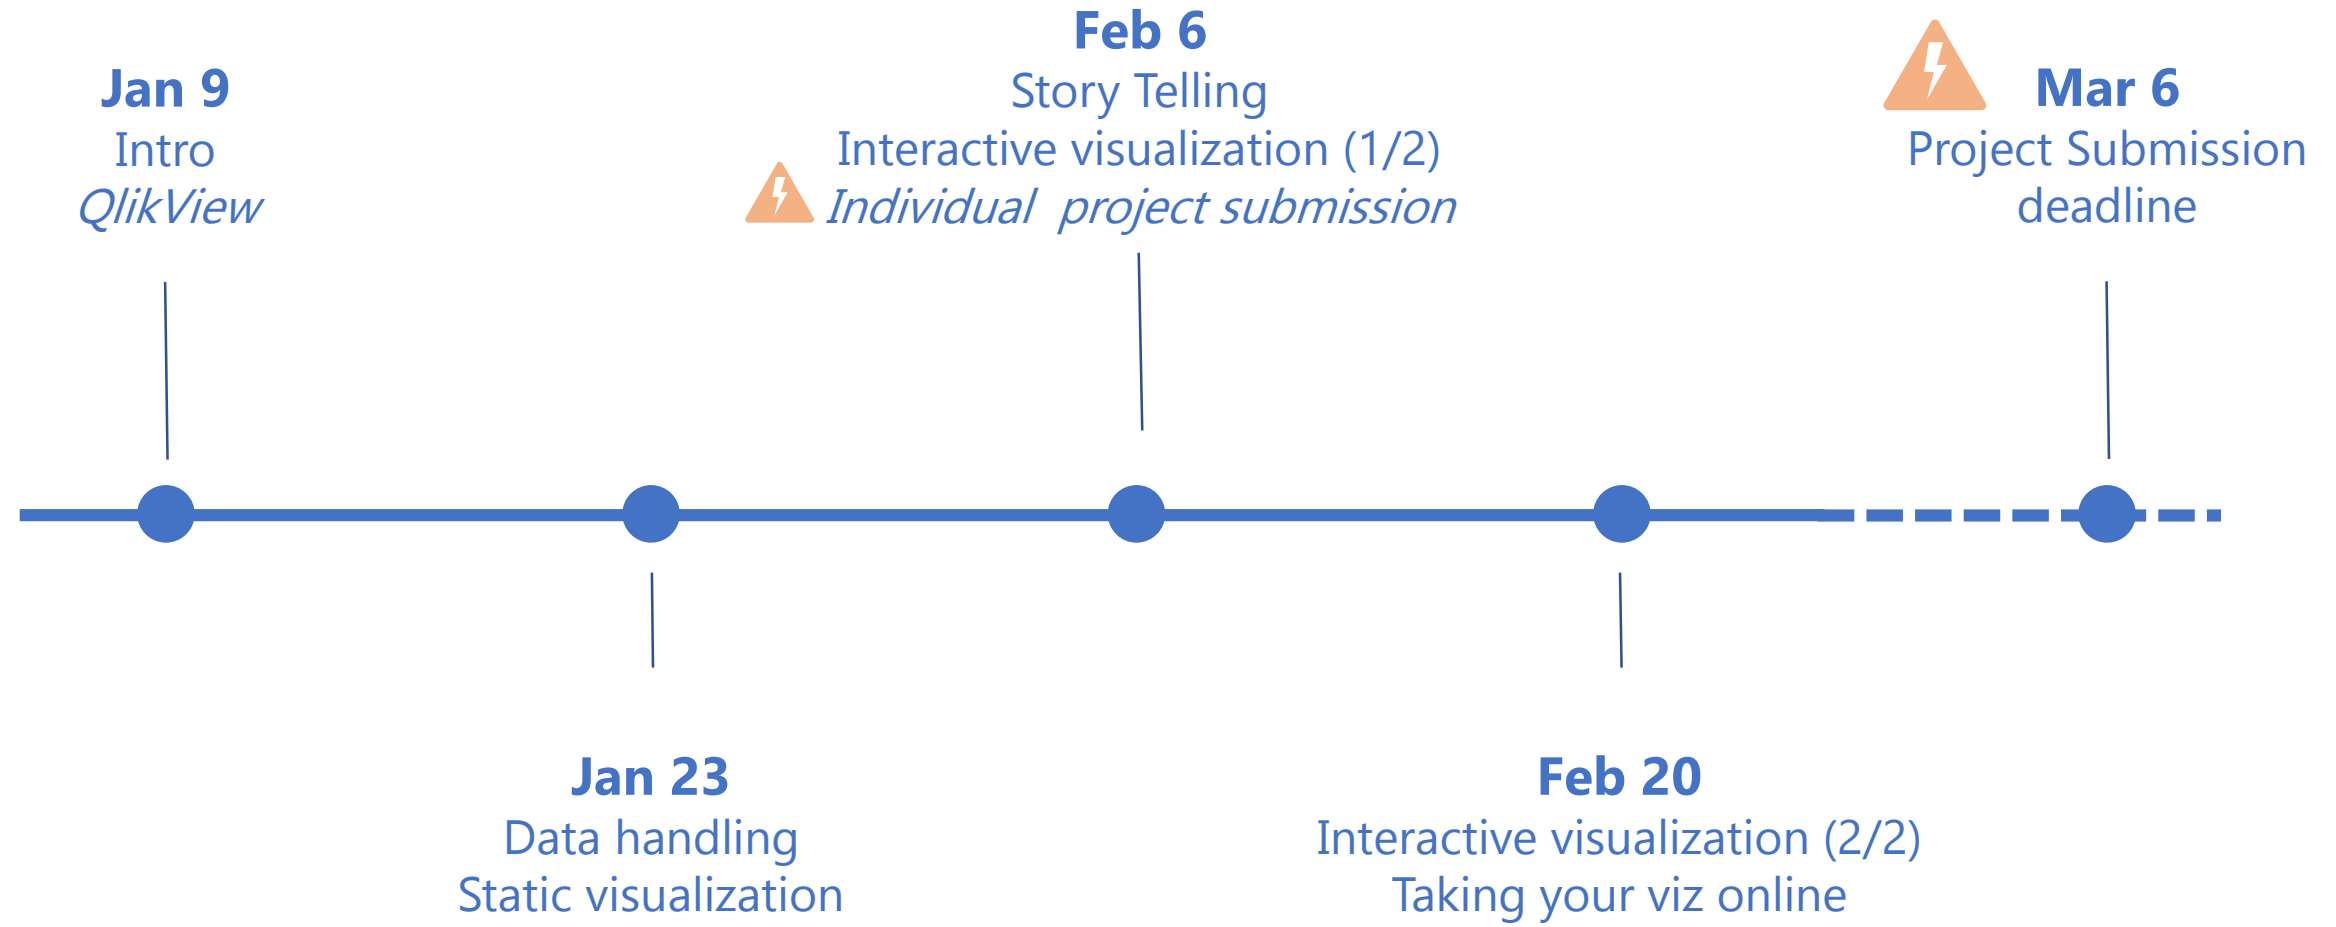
Jan 9
Intro
*QlikView*

Feb 6
Story Telling
Interactive visualization (1/2)
*Individual project submission*

Mar 6
Project Submission deadline

Jan 23
Data handling
Static visualization

Feb 20
Interactive visualization (2/2)
Taking your viz online